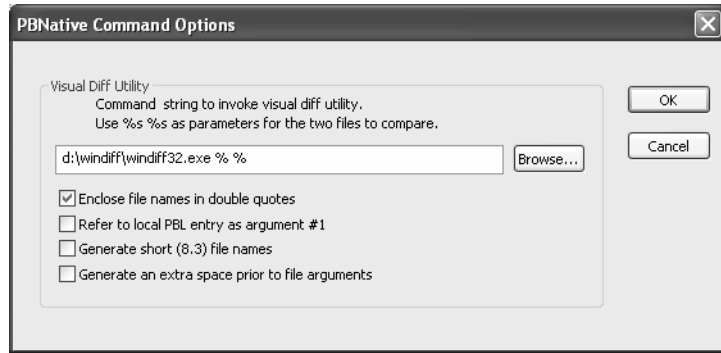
PBNative Command Options

Visual Diff Utility
Command string to invoke visual diff utility.
Use %s %s as parameters for the two files to compare.

d:\windiff\windiff32.exe % %

Browse...

Enclose file names in double quotes
Refer to local PBL entry as argument #1
Generate short (8.3) file names
Generate an extra space prior to file arguments

OK
Cancel